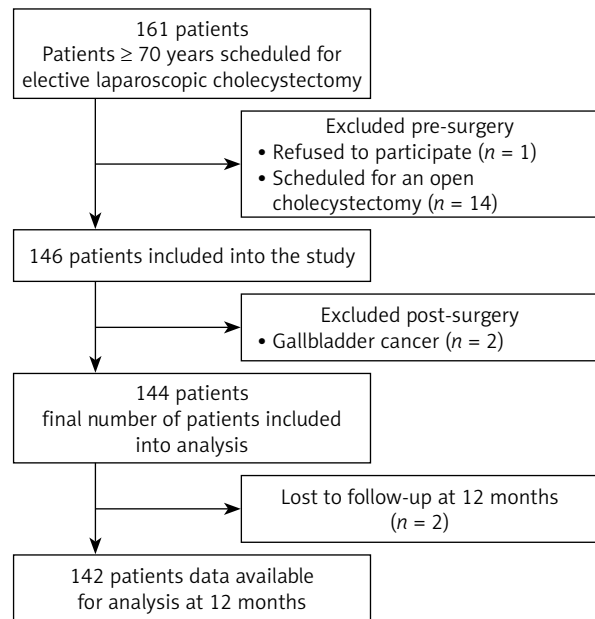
161 patients
Patients ≥ 70 years scheduled for elective laparoscopic cholecystectomy

Excluded pre-surgery
• Refused to participate ($n$ = 1)
• Scheduled for an open cholecystectomy ($n$ = 14)

146 patients included into the study

Excluded post-surgery
• Gallbladder cancer ($n$ = 2)

144 patients
final number of patients included into analysis

Lost to follow-up at 12 months
($n$ = 2)

142 patients data available for analysis at 12 months